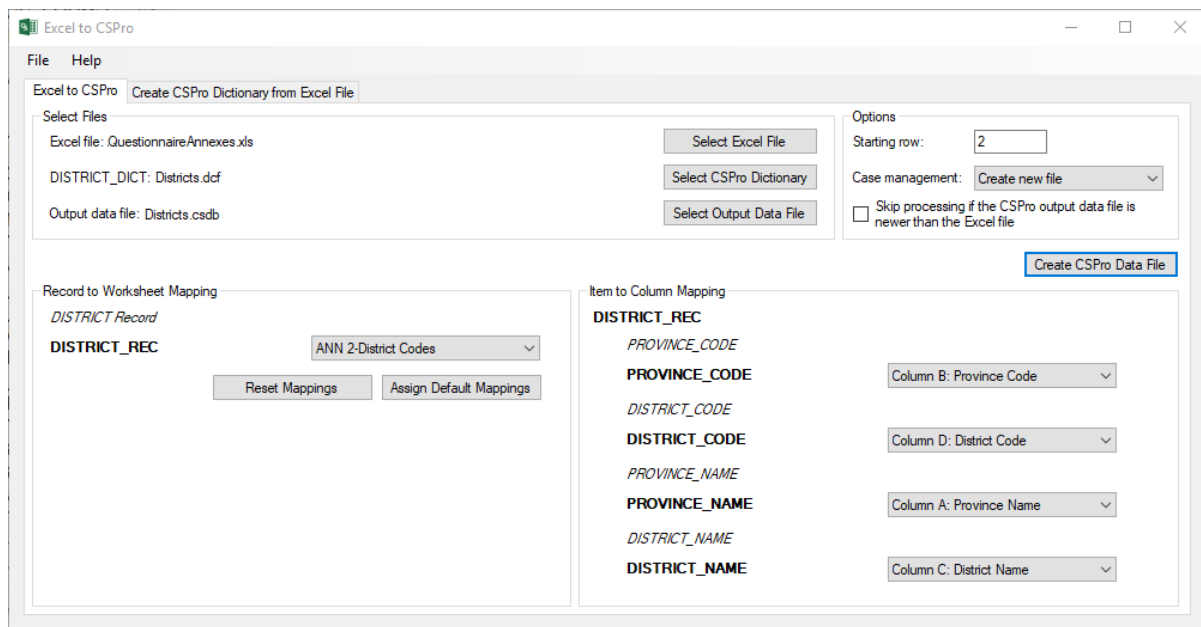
Excel to CSPro

File Help

Excel to CSPro | Create CSPro Dictionary from Excel File

Select Files

Excel file: QuestionnaireAnnexes.xls

Select Excel File

DISTRICT_DICT: Districts.dcf

Select CSPro Dictionary

Output data file: Districts.csdb

Select Output Data File

Options

Starting row: 2

Case management: Create new file

Skip processing if the CSPro output data file is newer than the Excel file

Create CSPro Data File

Record to Worksheet Mapping

DISTRICT Record

DISTRICT_REC

ANN 2-District Codes

Reset Mappings

Assign Default Mappings

Item to Column Mapping

DISTRICT_REC

PROVINCE_CODE

PROVINCE_CODE

Column B: Province Code

DISTRICT_CODE

DISTRICT_CODE

Column D: District Code

PROVINCE_NAME

PROVINCE_NAME

Column A: Province Name

DISTRICT_NAME

DISTRICT_NAME

Column C: District Name